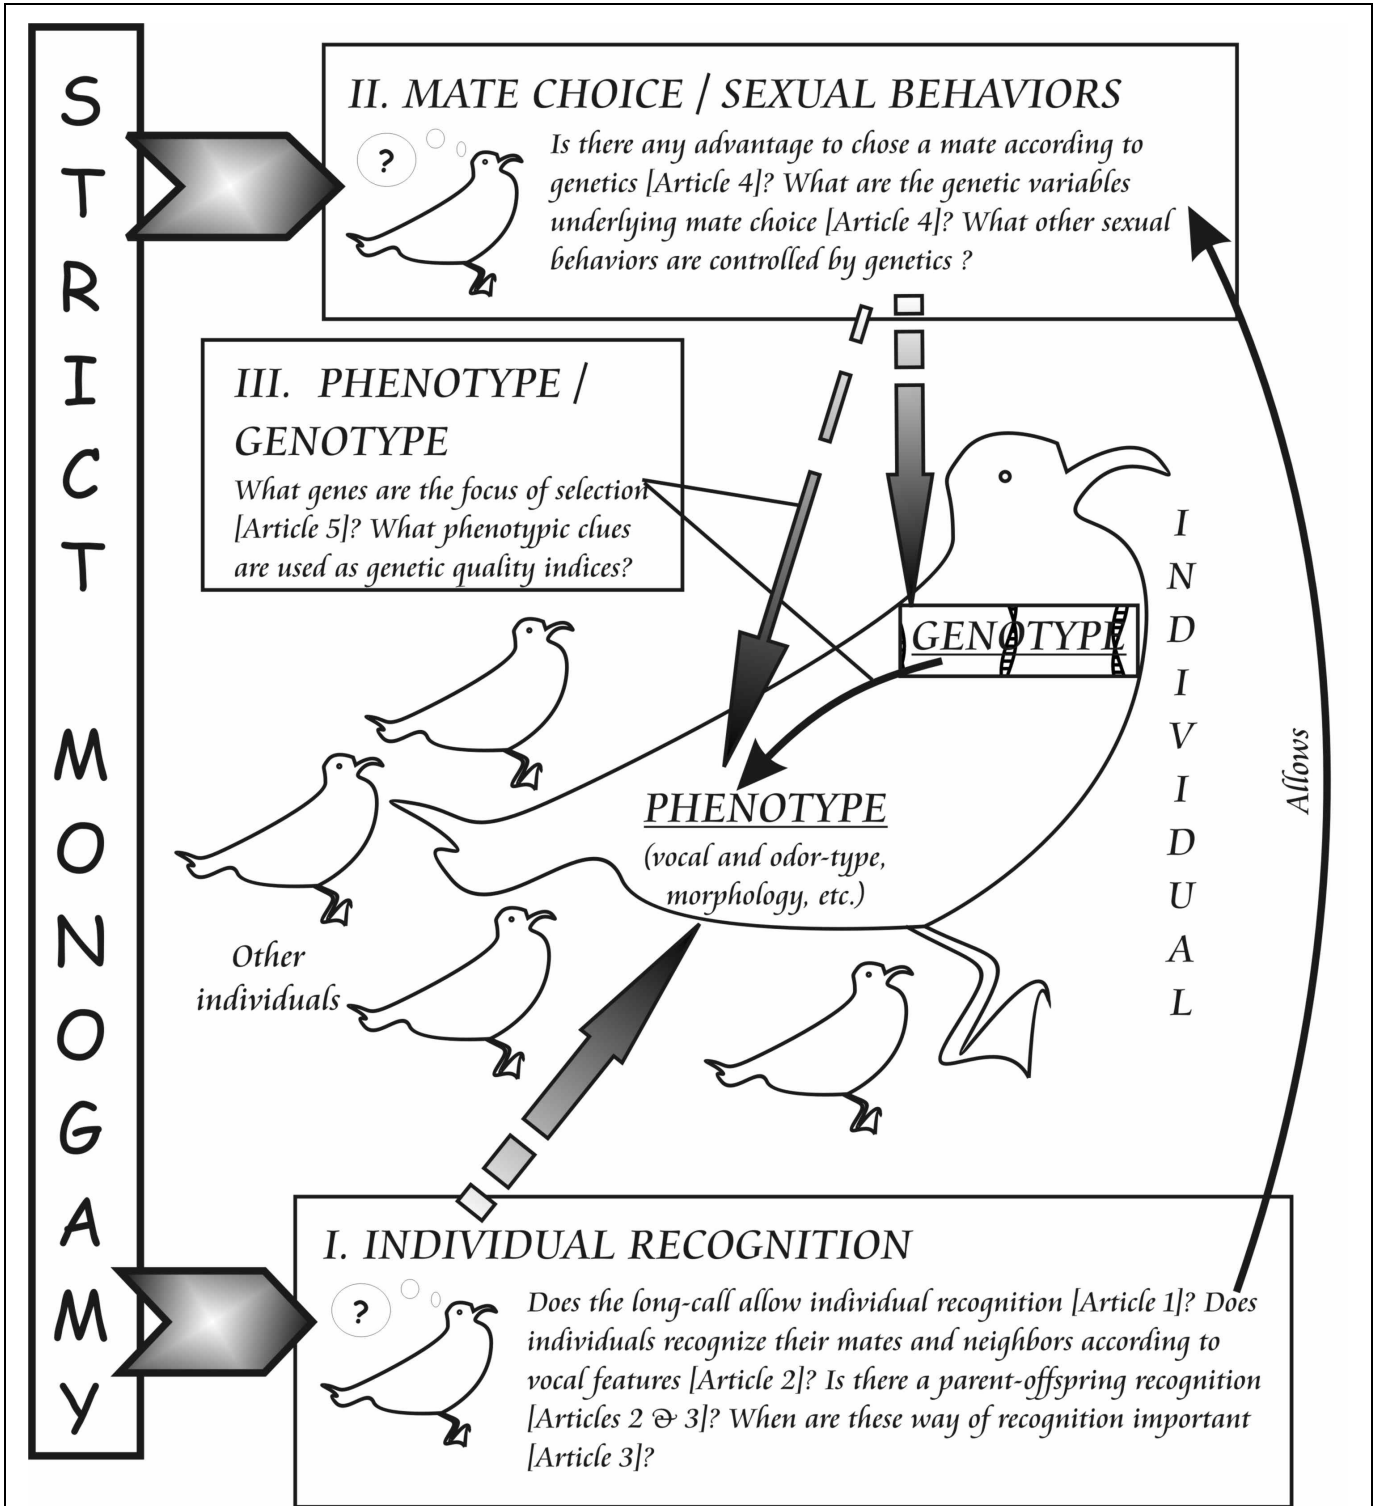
STRICT MONOGAMY

II. MATE CHOICE / SEXUAL BEHAVIORS

?

Is there any advantage to chose a mate according to genetics [Article 4]? What are the genetic variables underlying mate choice [Article 4]? What other sexual behaviors are controlled by genetics ?

III. PHENOTYPE / GENOTYPE

What genes are the focus of selection [Article 5]? What phenotypic clues are used as genetic quality indices?

GENOTYPE

INDIVIDUAL

Allows

PHENOTYPE

(vocal and odor-type, morphology, etc.)

Other individuals

I. INDIVIDUAL RECOGNITION

?

Does the long-call allow individual recognition [Article 1]? Does individuals recognize their mates and neighbors according to vocal features [Article 2]? Is there a parent-offspring recognition [Articles 2 & 3]? When are these way of recognition important [Article 3]?